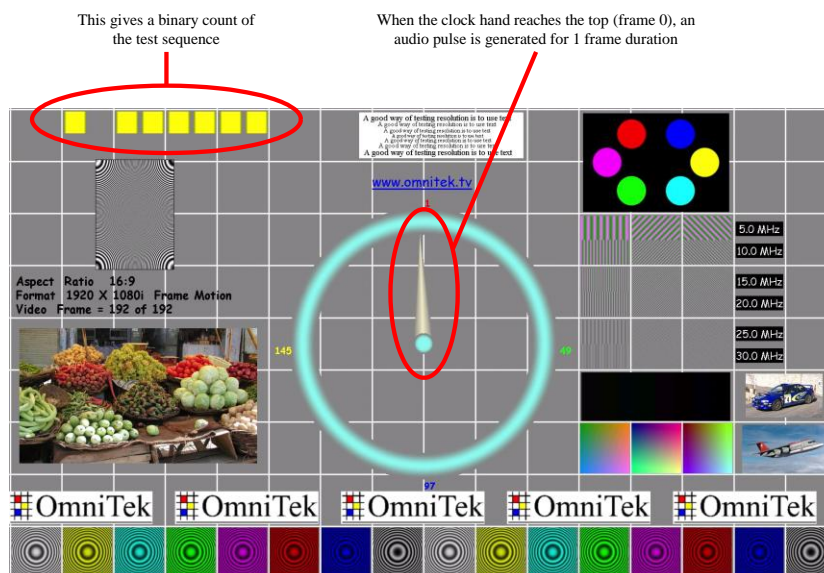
This gives a binary count of the test sequence

When the clock hand reaches the top (frame 0), an audio pulse is generated for 1 frame duration

A good way of testing resolution is to use text
A good way of testing resolution is to use text
A good way of testing resolution is to use text
A good way of testing resolution is to use text
A good way of testing resolution is to use text
A good way of testing resolution is to use text
A good way of testing resolution is to use text
A good way of testing resolution is to use text

www.omnitek.tv

1

Aspect Ratio 16:9
Format 1920 X 1080i Frame Motion
Video Frame = 192 of 192

145

49

97

5.0 MHz
10.0 MHz
15.0 MHz
20.0 MHz
25.0 MHz
30.0 MHz

OmniTek OmniTek OmniTek OmniTek OmniTek